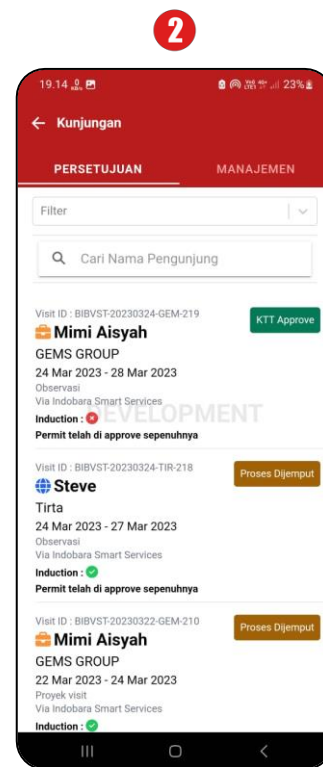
2

19.14 23%

Kunjungan

PERSETUJUAN

MANAJEMEN

Filter

Cari Nama Pengunjung

Visit ID : BIBVST-20230324-GEM-219

KTT Approve

Mimi Aisyah

GEMS GROUP

24 Mar 2023 - 28 Mar 2023

Observasi

Via Indobara Smart Services

Induction :

Permit telah di approve sepenuhnya

DEVELOPMENT

Visit ID : BIBVST-20230324-TIR-218

Proses Dijemput

Steve

Tirta

24 Mar 2023 - 27 Mar 2023

Observasi

Via Indobara Smart Services

Induction :

Permit telah di approve sepenuhnya

Visit ID : BIBVST-20230322-GEM-210

Proses Dijemput

Mimi Aisyah

GEMS GROUP

22 Mar 2023 - 24 Mar 2023

Proyek visit

Via Indobara Smart Services

Induction :